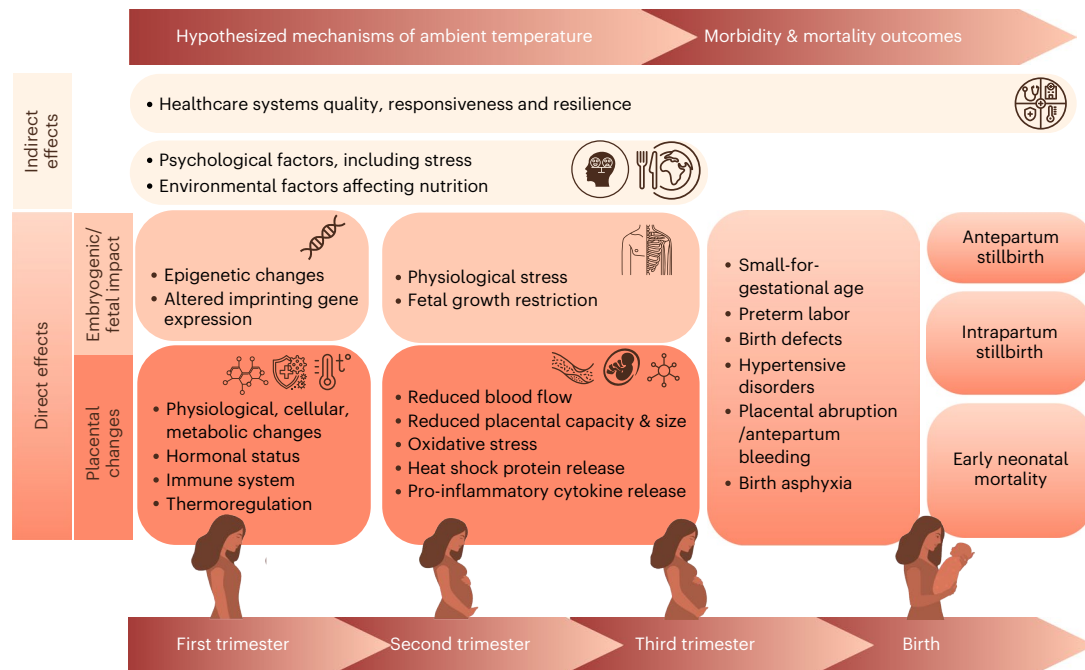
Hypothesized mechanisms of ambient temperature

Morbidity & mortality outcomes

Indirect effects

• Healthcare systems quality, responsiveness and resilience

• Psychological factors, including stress
• Environmental factors affecting nutrition

Direct effects

Embryogenic/ fetal impact

• Epigenetic changes
• Altered imprinting gene expression

• Physiological stress
• Fetal growth restriction

• Small-for-gestational age
• Preterm labor
• Birth defects
• Hypertensive disorders
• Placental abruption /antepartum bleeding
• Birth asphyxia

Antepartum stillbirth

Intrapartum stillbirth

Early neonatal mortality

Placental changes

t°

• Physiological, cellular, metabolic changes
• Hormonal status
• Immune system
• Thermoregulation

• Reduced blood flow
• Reduced placental capacity & size
• Oxidative stress
• Heat shock protein release
• Pro-inflammatory cytokine release

First trimester

Second trimester

Third trimester

Birth